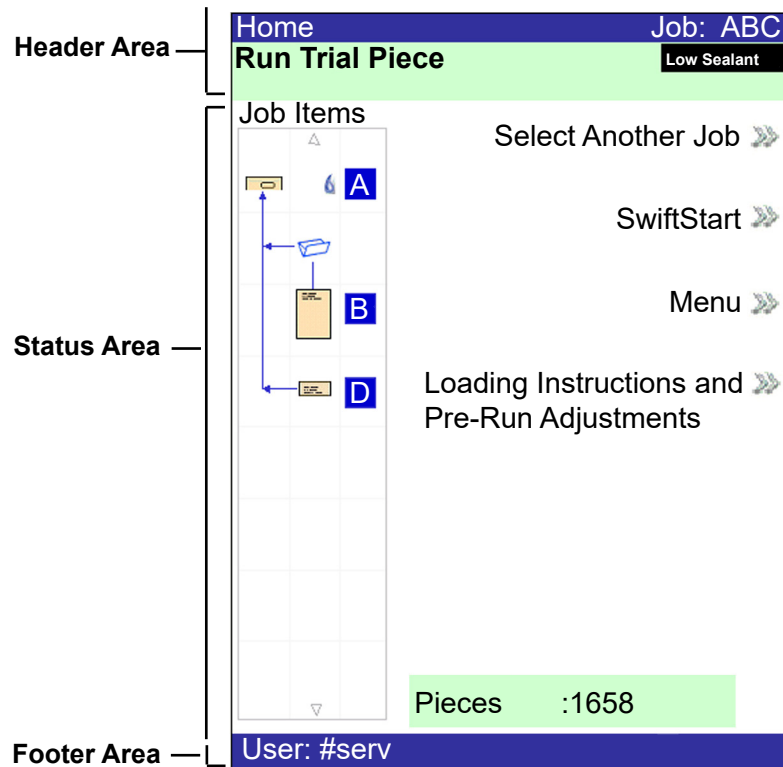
Header Area

Status Area

Footer Area

Home

Job: ABC

Run Trial Piece

Low Sealant

Job Items

A

B

D

Select Another Job

SwiftStart

Menu

Loading Instructions and Pre-Run Adjustments

Pieces :1658

User: #serv